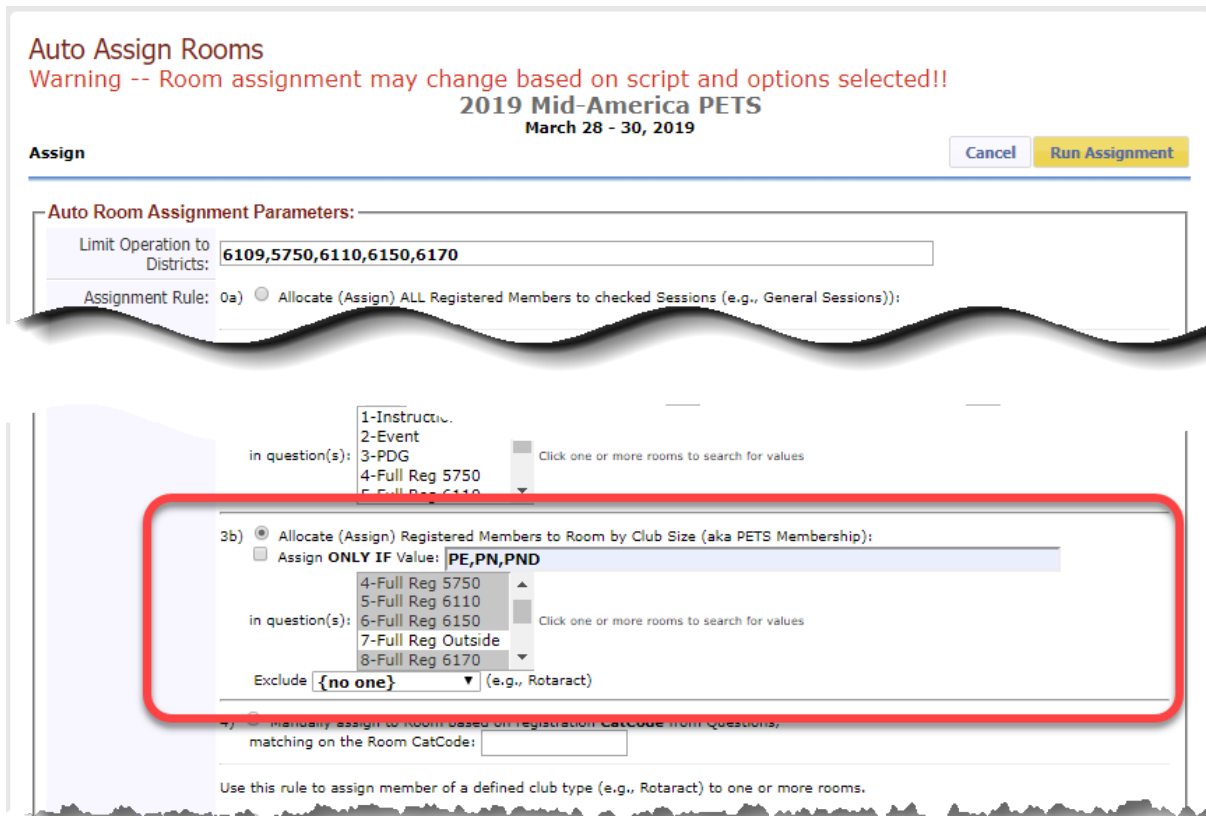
Auto Assign Rooms
Warning -- Room assignment may change based on script and options selected!!
2019 Mid-America PETS
March 28 - 30, 2019

Assign

Cancel Run Assignment

Auto Room Assignment Parameters:

Limit Operation to Districts: 6109,5750,6110,6150,6170

Assignment Rule: 0a) Allocate (Assign) ALL Registered Members to checked Sessions (e.g., General Sessions)):

1-Instructio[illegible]
2-Event
3-PDG
4-Full Reg 5750
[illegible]

in question(s): Click one or more rooms to search for values

3b) Allocate (Assign) Registered Members to Room by Club Size (aka PETS Membership):

Assign ONLY IF Value: PE,PN,PND

4-Full Reg 5750
5-Full Reg 6110
6-Full Reg 6150
7-Full Reg Outside
8-Full Reg 6170

in question(s): Click one or more rooms to search for values

Exclude {no one} (e.g., Rotaract)

4) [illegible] assign to Room based on registration CatCode from Questions, matching on the Room CatCode:

Use this rule to assign member of a defined club type (e.g., Rotaract) to one or more rooms.